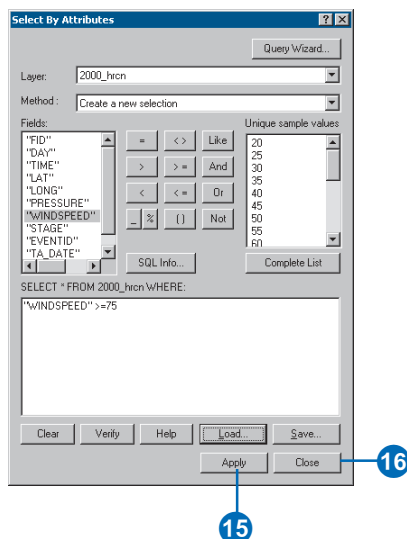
Select By Attributes

? X

Query Wizard...

Layer: 2000_hrcn

Method : Create a new selection

Fields:
"FID"
"DAY"
"TIME"
"LAT"
"LONG"
"PRESSURE"
"WINDSPEED"
"STAGE"
"EVENTID"
"TA_DATE"

= <> Like
> >= And
< <= Or
_ % () Not

Unique sample values
20
25
30
35
40
45
50
55
60

SQL Info...

Complete List

SELECT * FROM 2000_hrcn WHERE:

"WINDSPEED" >=75

Clear Verify Help Load... Save...

Apply Close

16

15